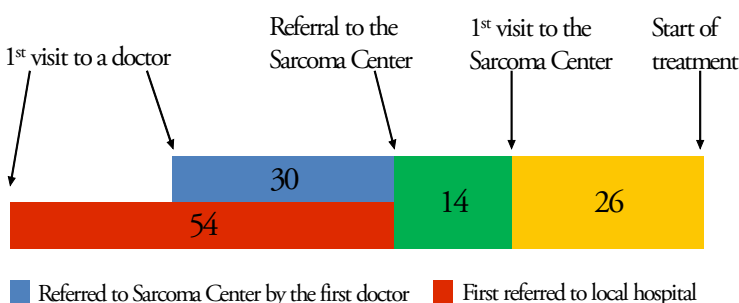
1$^{st}$ visit to a doctor

Referral to the Sarcoma Center

1$^{st}$ visit to the Sarcoma Center

Start of treatment

30

54

14

26

Referred to Sarcoma Center by the first doctor

First referred to local hospital